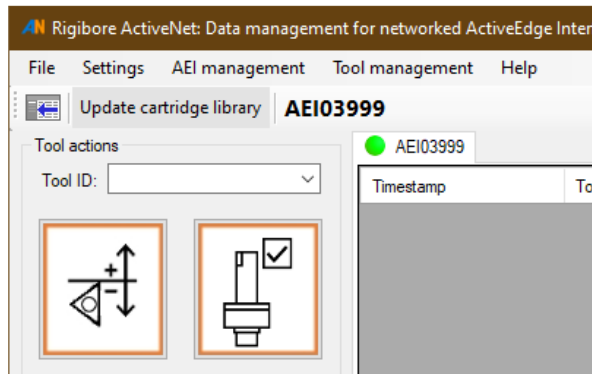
AN Rigibore ActiveNet: Data management for networked ActiveEdge Inter

File Settings AEI management Tool management Help

Update cartridge library AEI03999

Tool actions

Tool ID:

AEI03999

Timestamp

To